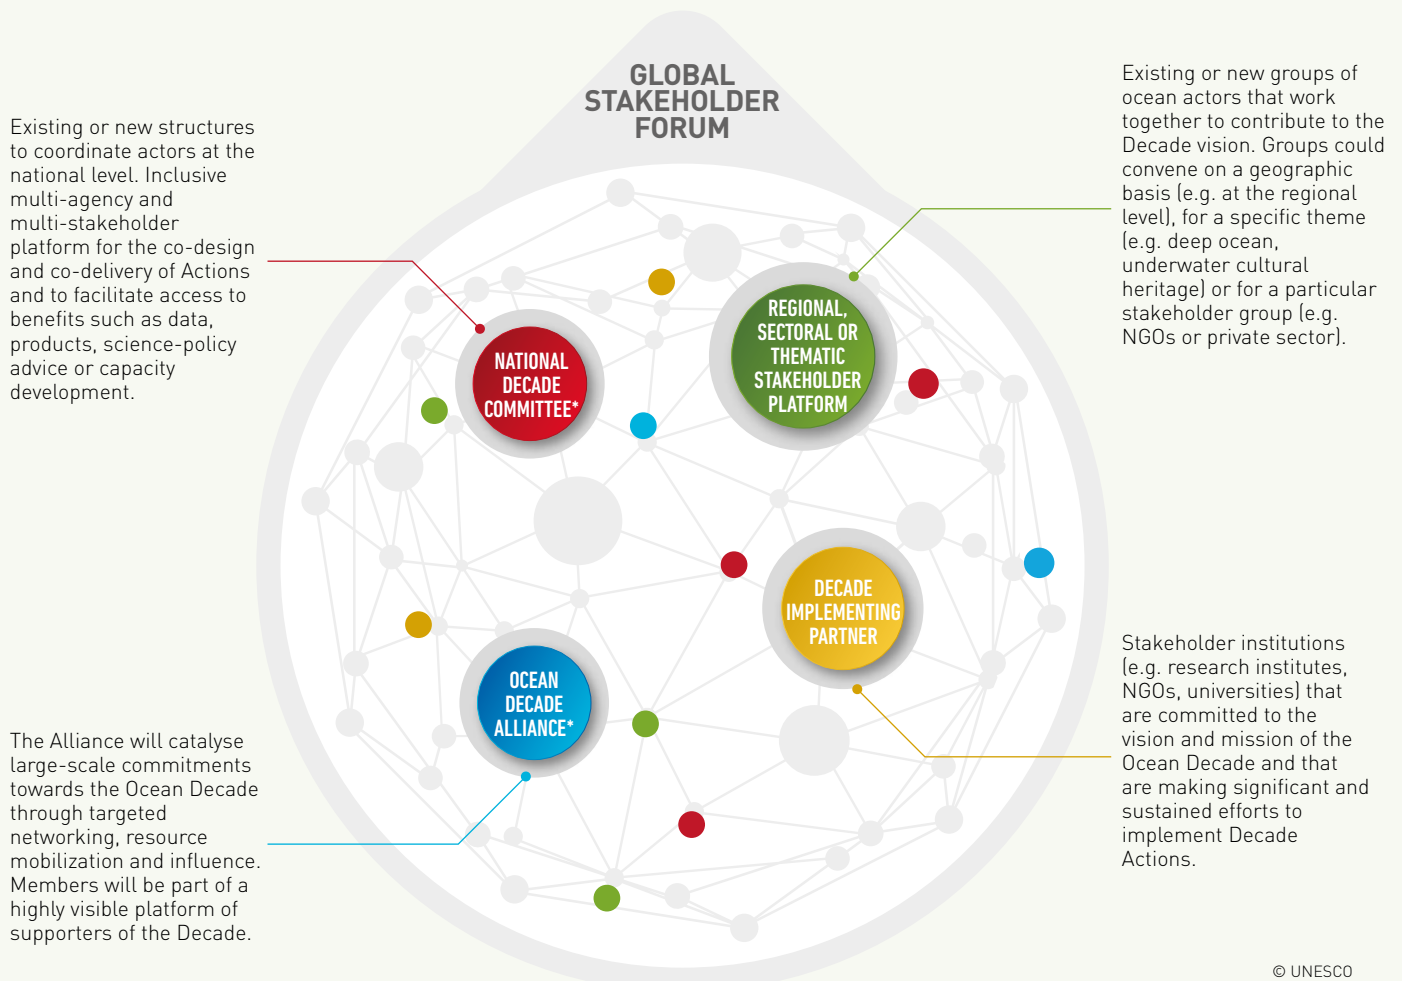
GLOBAL STAKEHOLDER FORUM

Existing or new structures to coordinate actors at the national level. Inclusive multi-agency and multi-stakeholder platform for the co-design and co-delivery of Actions and to facilitate access to benefits such as data, products, science-policy advice or capacity development.

Existing or new groups of ocean actors that work together to contribute to the Decade vision. Groups could convene on a geographic basis (e.g. at the regional level), for a specific theme (e.g. deep ocean, underwater cultural heritage) or for a particular stakeholder group (e.g. NGOs or private sector).

NATIONAL DECADE COMMITTEE*

REGIONAL, SECTORAL OR THEMATIC STAKEHOLDER PLATFORM

DECADE IMPLEMENTING PARTNER

OCEAN DECADE ALLIANCE*

Stakeholder institutions (e.g. research institutes, NGOs, universities) that are committed to the vision and mission of the Ocean Decade and that are making significant and sustained efforts to implement Decade Actions.

The Alliance will catalyse large-scale commitments towards the Ocean Decade through targeted networking, resource mobilization and influence. Members will be part of a highly visible platform of supporters of the Decade.

© UNESCO